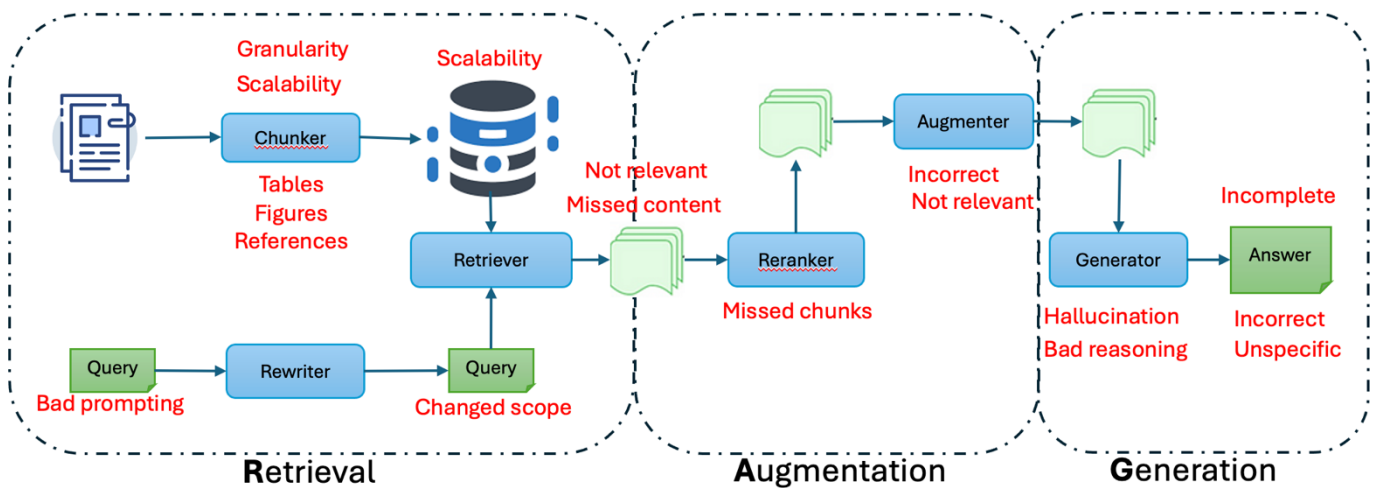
Granularity
Scalability

Scalability

Chunker

Tables
Figures
References

Retriever

Query

Rewriter

Query

Bad prompting

Changed scope

Not relevant
Missed content

Augmenter

Incorrect
Not relevant

Reranker

Missed chunks

Incomplete

Generator

Answer

Hallucination
Bad reasoning

Incorrect
Unspecific

Retrieval

Augmentation

Generation